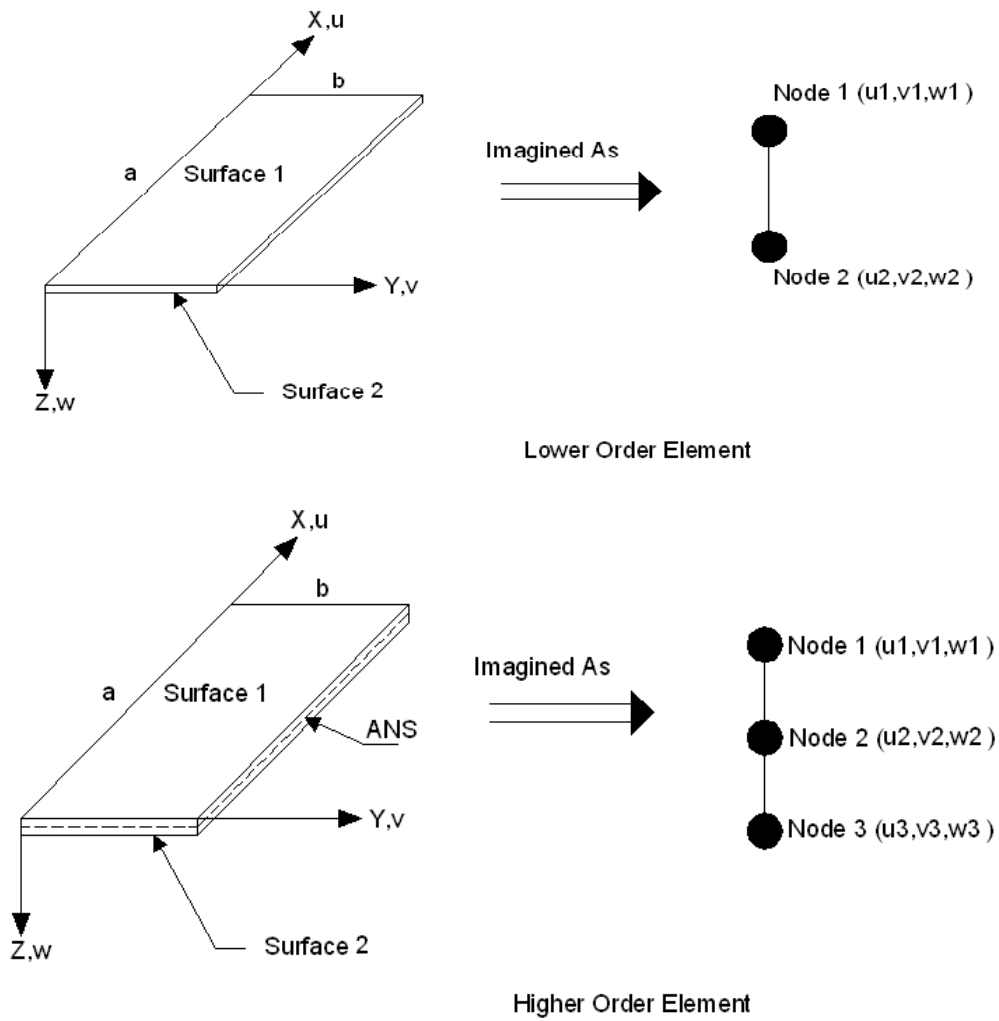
X,u

b

a

Surface 1

Y,v

Z,w

Surface 2

Imagined As

Node 1 (u1,v1,w1 )

Node 2 (u2,v2,w2 )

Lower Order Element

X,u

b

a

Surface 1

ANS

Y,v

Z,w

Surface 2

Imagined As

Node 1 (u1,v1,w1 )

Node 2 (u2,v2,w2 )

Node 3 (u3,v3,w3 )

Higher Order Element